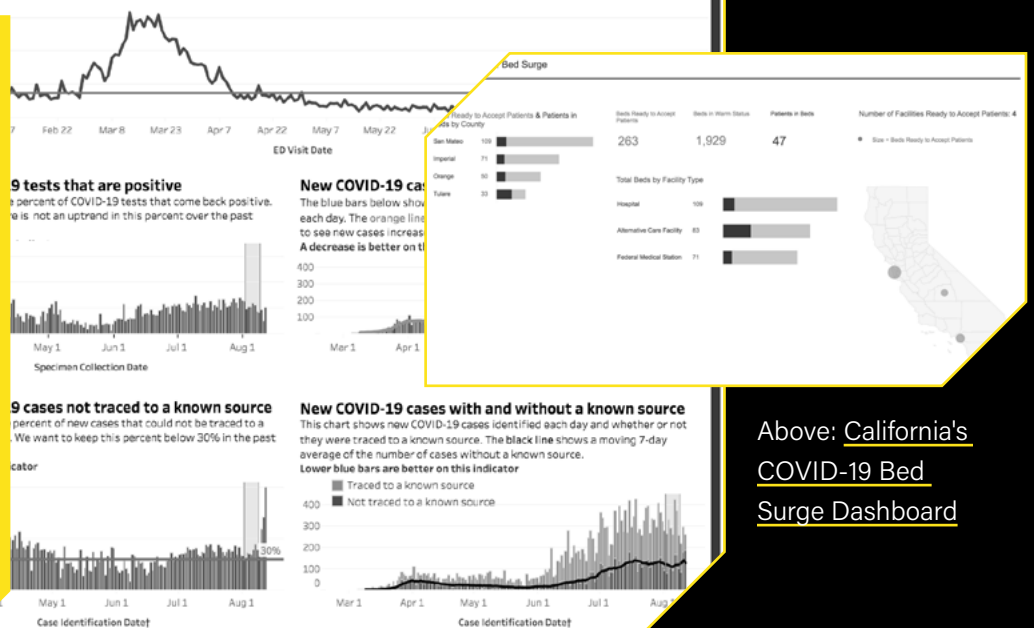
7 Feb 22 Mar 8 Mar 23 Apr 7 Apr 22 May 7 May 22

ED Visit Date

9 tests that are positive

e percent of COVID-19 tests that come back positive. e is not an uptrend in this percent over the past

May 1 Jun 1 Jul 1 Aug 1

Specimen Collection Date

New COVID-19 cases

The blue bars below show each day. The orange line to see new cases increas A decrease is better on th

400
300
200
100

Mar 1 Apr 1

9 cases not traced to a known source

percent of new cases that could not be traced to a . We want to keep this percent below 30% in the past

icator

30%

May 1 Jun 1 Jul 1 Aug 1

Case Identification Date†

New COVID-19 cases with and without a known source

This chart shows new COVID-19 cases identified each day and whether or not they were traced to a known source. The black line shows a moving 7-day average of the number of cases without a known source.

Lower blue bars are better on this indicator

Traced to a known source

Not traced to a known source

400
300
200
100
0

Mar 1 Apr 1 May 1 Jun 1 Jul 1 Aug 1

Case Identification Date†

Bed Surge

Ready to Accept Patients & Patients in Beds by County

San Mateo 109
Imperial 71
Orange 50
Tulare 33

Beds Ready to Accept Patients
263

Beds in Warm Status
1,929

Patients in Beds
47

Number of Facilities Ready to Accept Patients: 4

Size = Beds Ready to Accept Patients

Total Beds by Facility Type

Hospital 109
Alternative Care Facility 83
Federal Medical Station 71

Above: California's COVID-19 Bed Surge Dashboard